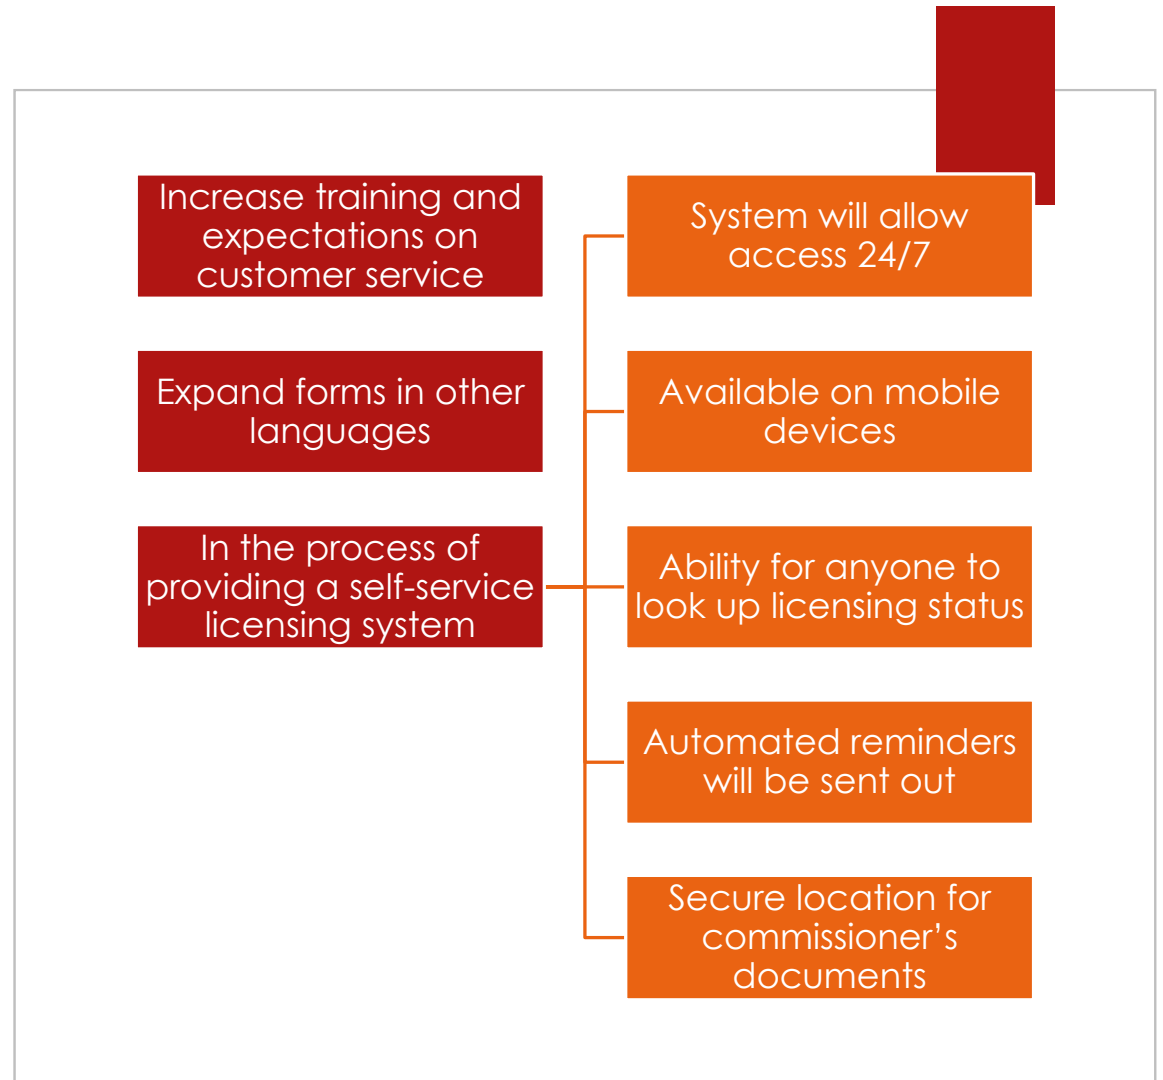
Increase training and expectations on customer service

Expand forms in other languages

In the process of providing a self-service licensing system

System will allow access 24/7

Available on mobile devices

Ability for anyone to look up licensing status

Automated reminders will be sent out

Secure location for commissioner's documents